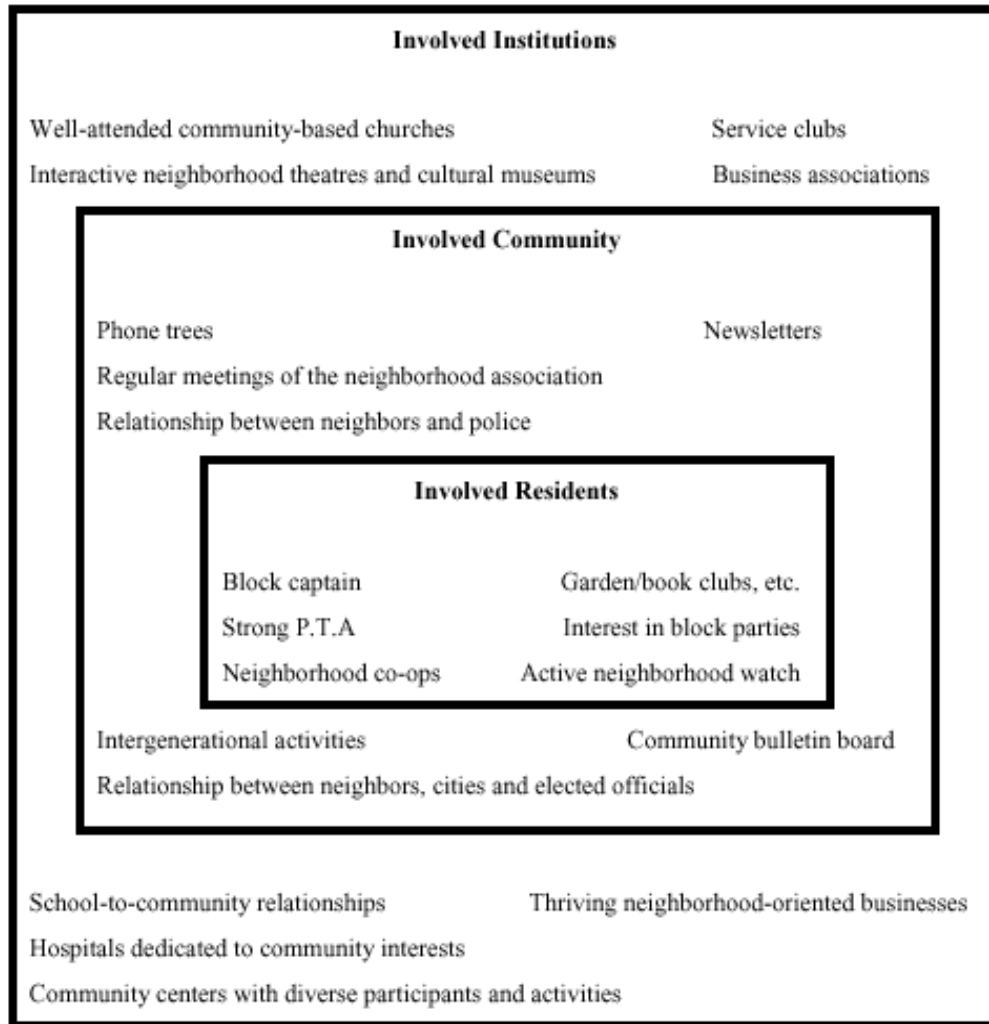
**Involved Institutions**

Well-attended community-based churches
Service clubs
Interactive neighborhood theatres and cultural museums
Business associations

**Involved Community**

Phone trees
Newsletters
Regular meetings of the neighborhood association
Relationship between neighbors and police

**Involved Residents**

Block captain
Garden/book clubs, etc.
Strong P.T.A
Interest in block parties
Neighborhood co-ops
Active neighborhood watch

Intergenerational activities
Community bulletin board
Relationship between neighbors, cities and elected officials

School-to-community relationships
Thriving neighborhood-oriented businesses
Hospitals dedicated to community interests
Community centers with diverse participants and activities